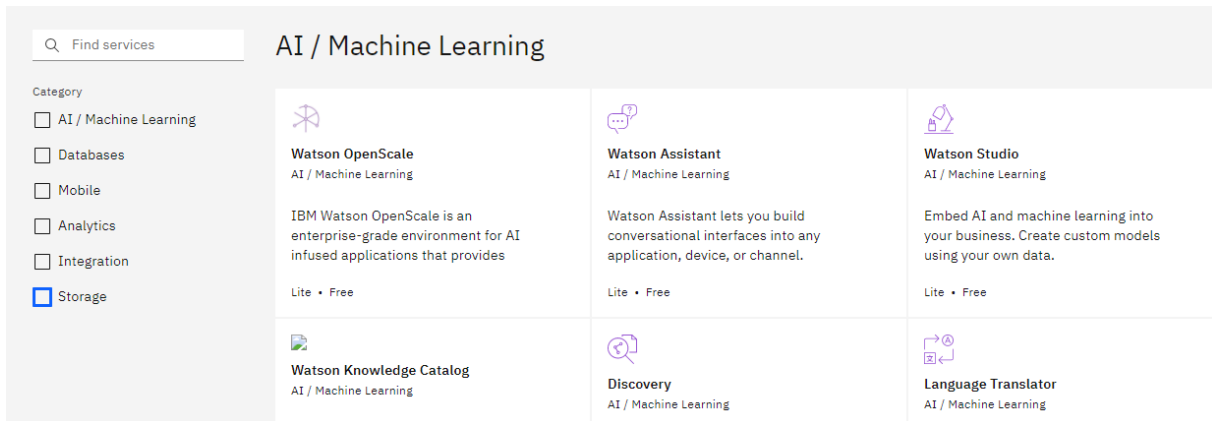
Find services

Category

AI / Machine Learning

Databases

Mobile

Analytics

Integration

Storage

AI / Machine Learning

Watson OpenScale
AI / Machine Learning

IBM Watson OpenScale is an enterprise-grade environment for AI infused applications that provides

Lite • Free

Watson Assistant
AI / Machine Learning

Watson Assistant lets you build conversational interfaces into any application, device, or channel.

Lite • Free

Watson Studio
AI / Machine Learning

Embed AI and machine learning into your business. Create custom models using your own data.

Lite • Free

Watson Knowledge Catalog
AI / Machine Learning

Discovery
AI / Machine Learning

Language Translator
AI / Machine Learning